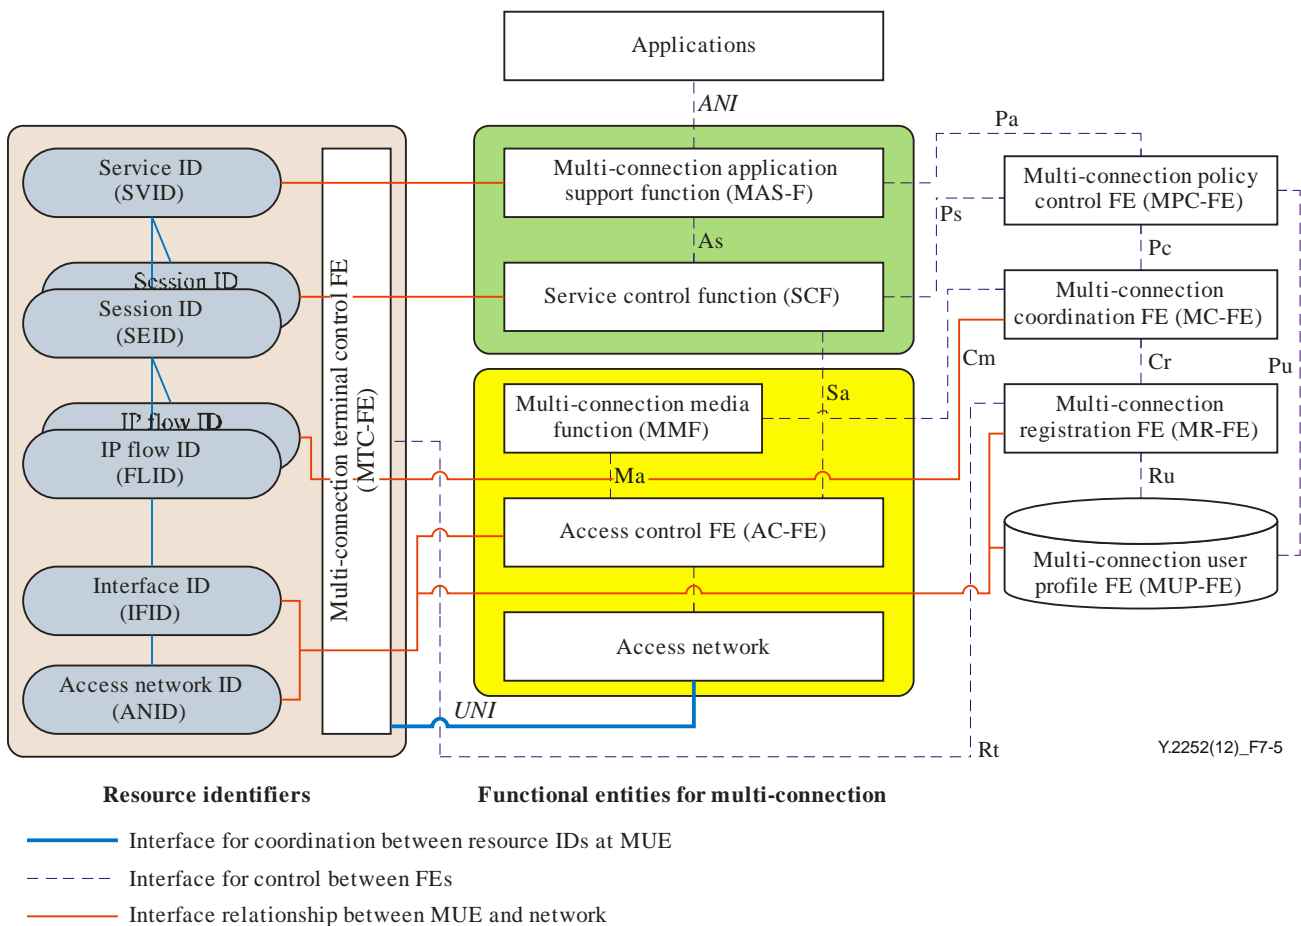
Applications

ANI

Pa

Multi-connection application support function (MAS-F)

Multi-connection policy control FE (MPC-FE)

Ps

As

Pc

Service ID (SVID)

Session ID

Session ID (SEID)

Service control function (SCF)

Multi-connection coordination FE (MC-FE)

Multi-connection terminal control FE (MTC-FE)

Cm

Cr

Pu

Sa

Multi-connection media function (MMF)

Multi-connection registration FE (MR-FE)

IP flow ID

IP flow ID (FLID)

Ma

Ru

Access control FE (AC-FE)

Multi-connection user profile FE (MUP-FE)

Interface ID (IFID)

Access network

Access network ID (ANID)

UNI

Rt

Y.2252(12)_F7-5

Resource identifiers

Functional entities for multi-connection

Interface for coordination between resource IDs at MUE

Interface for control between FEs

Interface relationship between MUE and network